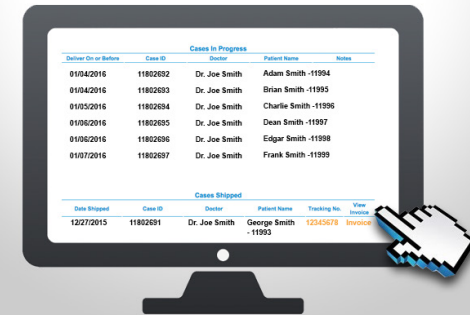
Cases In Progress

| Deliver On or Before | Case ID | Doctor | Patient Name | Notes |
|---|---|---|---|---|
| 01/04/2016 | 11802692 | Dr. Joe Smith | Adam Smith -11994 | |
| 01/04/2016 | 11802693 | Dr. Joe Smith | Brian Smith -11995 | |
| 01/05/2016 | 11802694 | Dr. Joe Smith | Charlie Smith -11996 | |
| 01/06/2016 | 11802695 | Dr. Joe Smith | Dean Smith -11997 | |
| 01/06/2016 | 11802696 | Dr. Joe Smith | Edgar Smith -11998 | |
| 01/07/2016 | 11802697 | Dr. Joe Smith | Frank Smith -11999 | |

Cases Shipped

| Date Shipped | Case ID | Doctor | Patient Name | Tracking No. | View Invoice |
|---|---|---|---|---|---|
| 12/27/2015 | 11802691 | Dr. Joe Smith | George Smith - 11993 | 12345678 | Invoice |